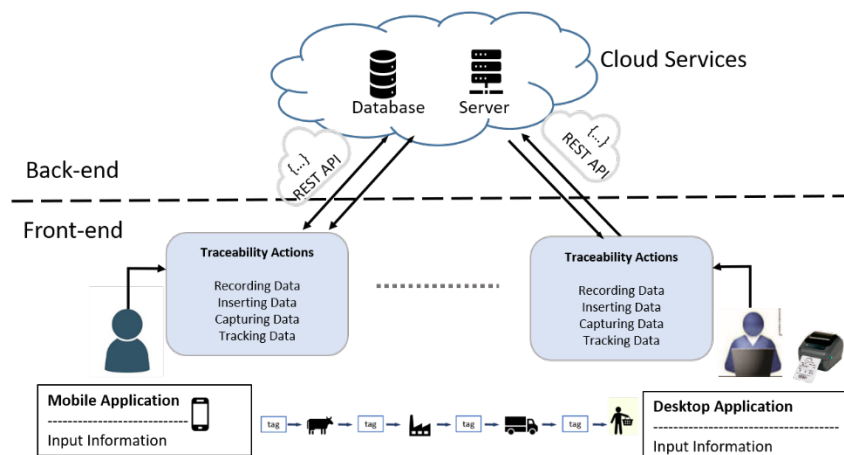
Cloud Services

Database

Server

{...}
REST API

{...}
REST API

Back-end

Front-end

Traceability Actions

Recording Data
Inserting Data
Capturing Data
Tracking Data

Traceability Actions

Recording Data
Inserting Data
Capturing Data
Tracking Data

Mobile Application

Input Information

tag

tag

tag

tag

Desktop Application

Input Information